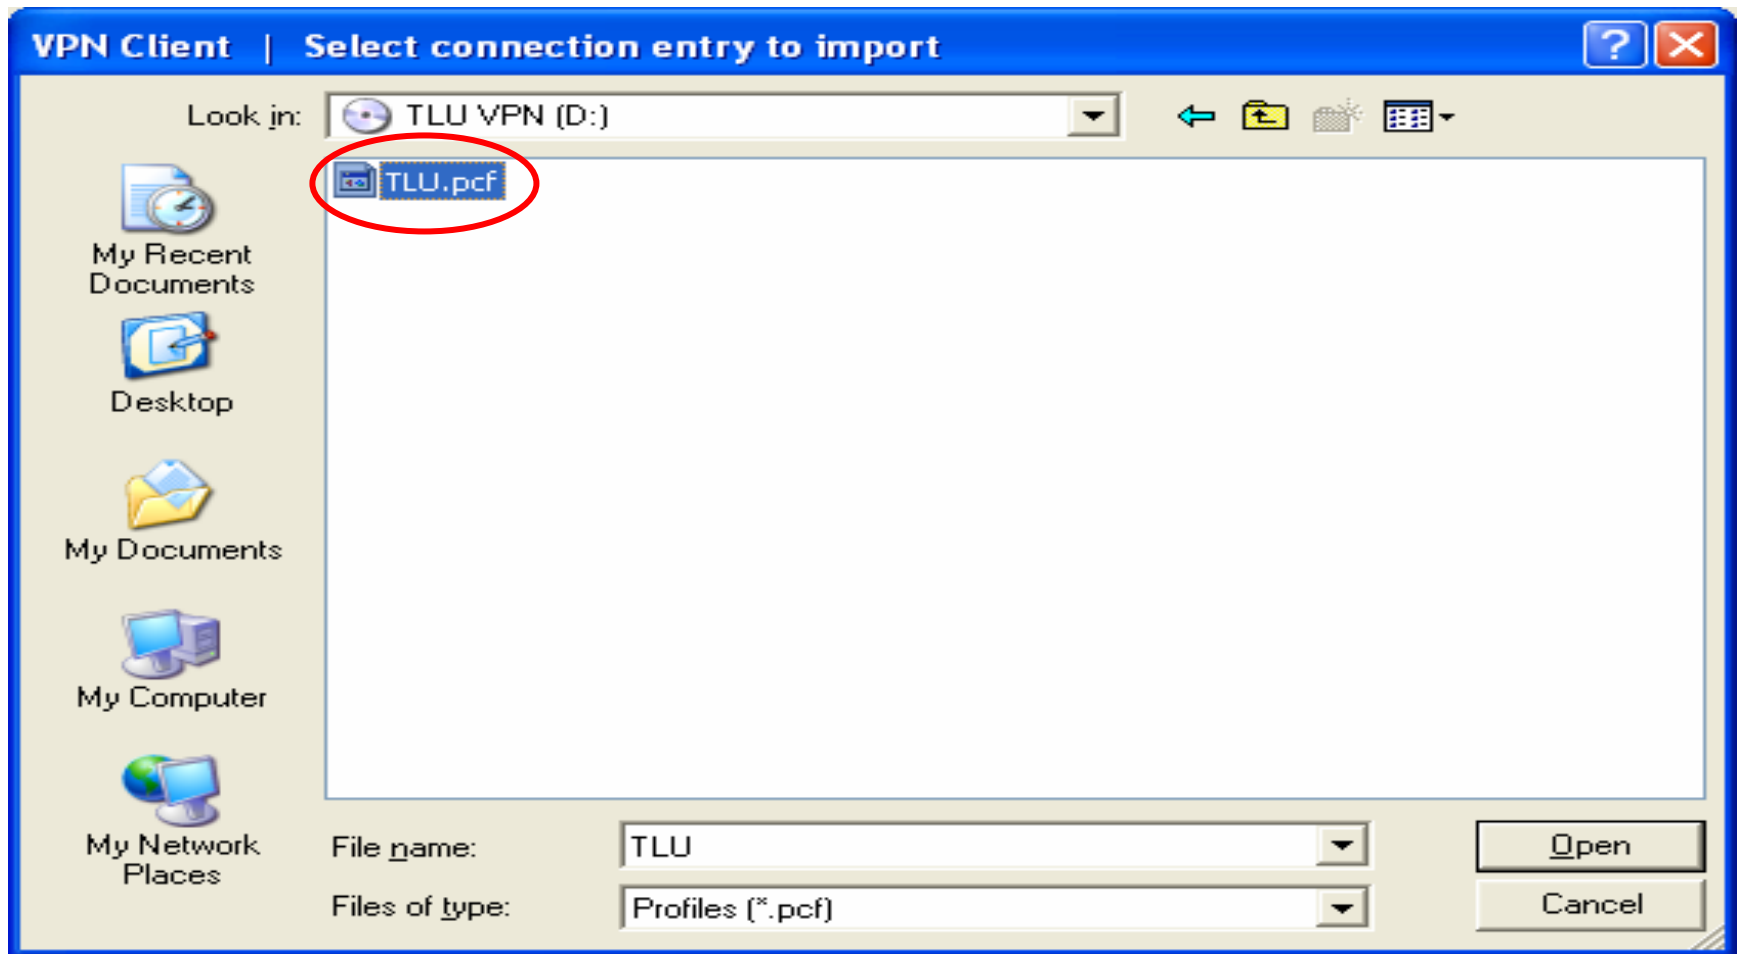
VPN Client | Select connection entry to import

Look in: TLU VPN (D:)

TLU.pcf

My Recent Documents

Desktop

My Documents

My Computer

My Network Places

File name: TLU

Files of type: Profiles (*.pcf)

Open

Cancel